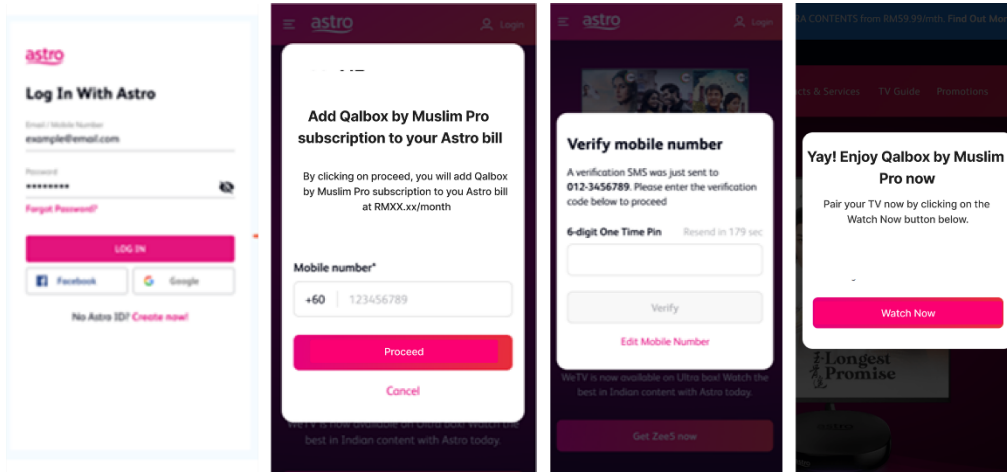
astro

Log In With Astro

Email / Mobile Number
example@email.com

Password
*********

Forgot Password?

LOG IN

Facebook

Google

No Astro ID? Create now!

astro

Login

Add Qalbox by Muslim Pro subscription to your Astro bill

By clicking on proceed, you will add Qalbox by Muslim Pro subscription to you Astro bill at RMXX.xx/month

Mobile number*

+60

123456789

Proceed

Cancel

WeTV is now available on Ultra box! Watch the best in Indian content with Astro today.

astro

Login

Verify mobile number

A verification SMS was just sent to 012-3456789. Please enter the verification code below to proceed

6-digit One Time Pin

Resend in 179 sec

Verify

Edit Mobile Number

WeTV is now available on Ultra box! Watch the best in Indian content with Astro today.

Get Zee5 now

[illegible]A CONTENTS from RM59.99/mth. Find Out Mor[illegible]

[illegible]cts & Services

TV Guide

Promotions

Yay! Enjoy Qalbox by Muslim Pro now

Pair your TV now by clicking on the Watch Now button below.

Watch Now

Longest Promise